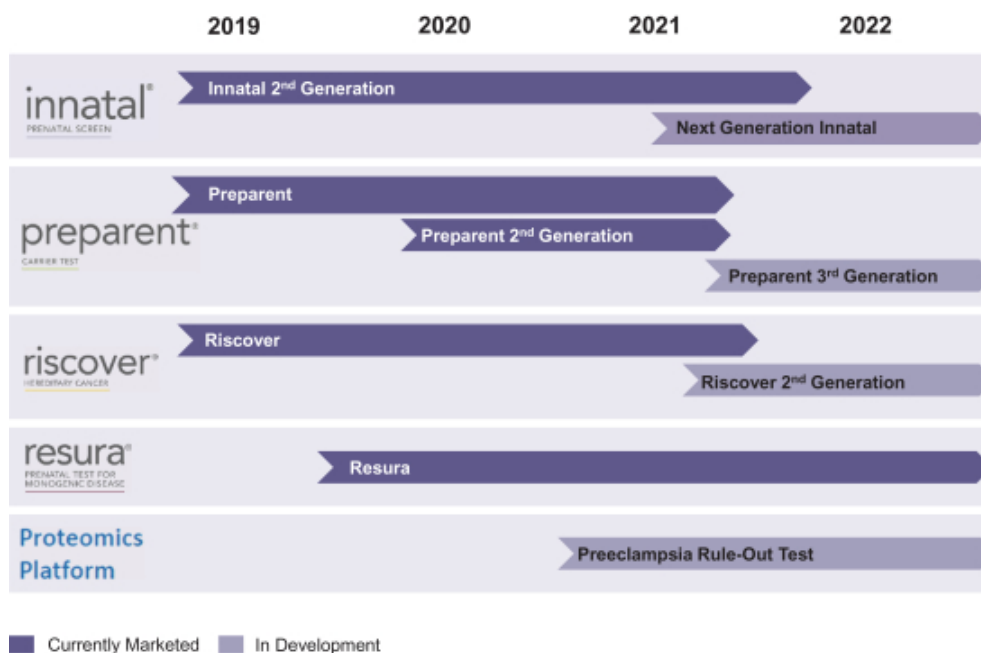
2019 2020 2021 2022

innatal®
PRENATAL SCREEN

Innatal $2^{nd}$ Generation

Next Generation Innatal

preparent®
CARRIER TEST

Preparent

Preparent $2^{nd}$ Generation

Preparent $3^{rd}$ Generation

riscover®
HEREDITARY CANCER

Riscover

Riscover $2^{nd}$ Generation

resura®
PRENATAL TEST FOR MONOGENIC DISEASE

Resura

Proteomics Platform

Preeclampsia Rule-Out Test

Currently Marketed In Development